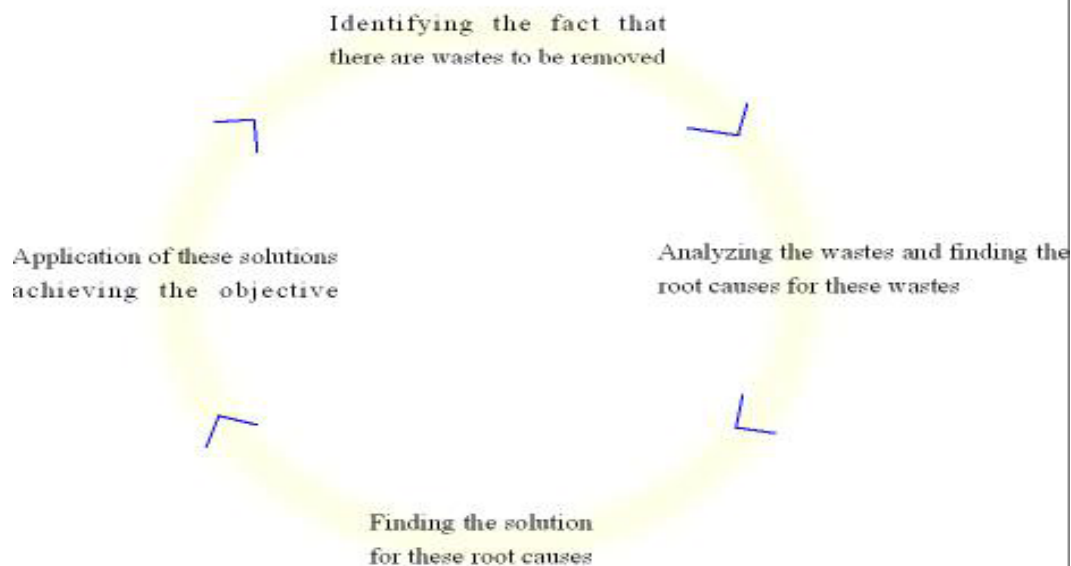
Identifying the fact that there are wastes to be removed

Analyzing the wastes and finding the root causes for these wastes

Finding the solution for these root causes

Application of these solutions achieving the objective